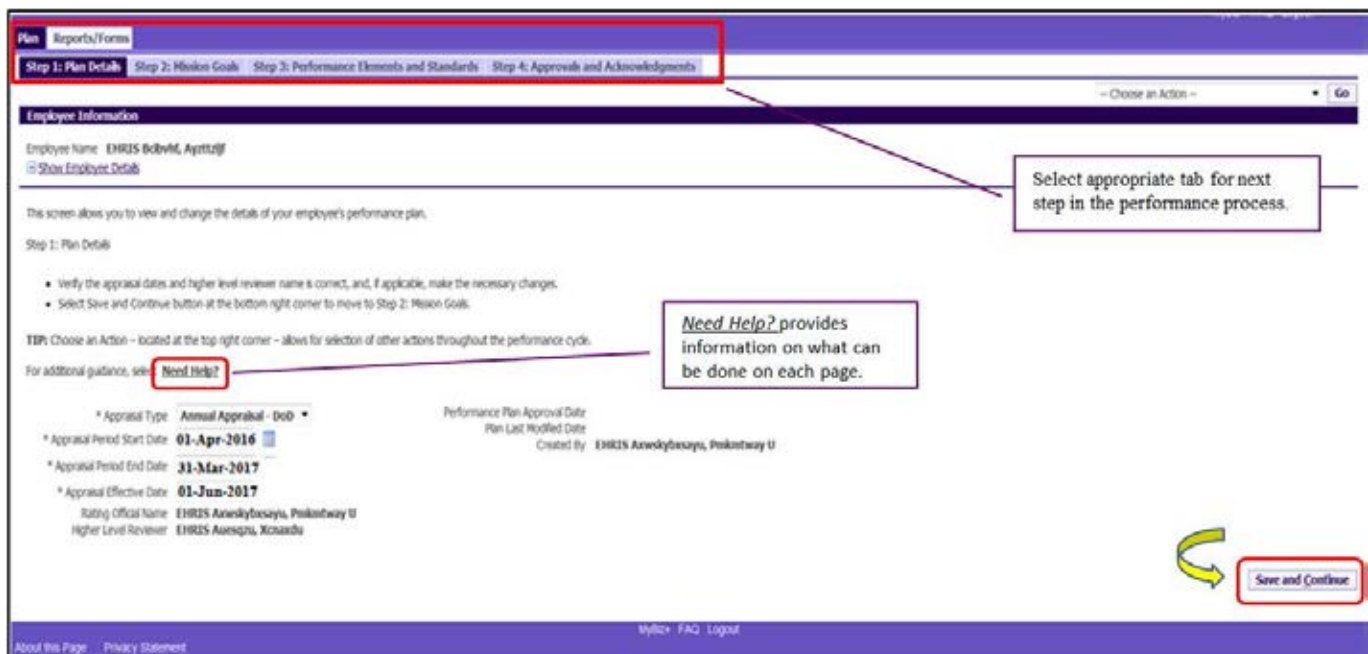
Plan Reports/Forms

Step 1: Plan Details Step 2: Mission Goals Step 3: Performance Elements and Standards Step 4: Approvals and Acknowledgments

-- Choose an Action -- Go

Employee Information

Employee Name EHRIS Bcibvhl, Ayzttzljf
Show Employee Details

Select appropriate tab for next step in the performance process.

This screen allows you to view and change the details of your employee's performance plan.

Step 1: Plan Details

- Verify the appraisal dates and higher level reviewer name is correct, and, if applicable, make the necessary changes.
- Select Save and Continue button at the bottom right corner to move to Step 2: Mission Goals.

TIP: Choose an Action – located at the top right corner – allows for selection of other actions throughout the performance cycle.

For additional guidance, select Need Help?

*Need Help?* provides information on what can be done on each page.

* Appraisal Type Annual Appraisal - DoD
* Appraisal Period Start Date 01-Apr-2016
* Appraisal Period End Date 31-Mar-2017
* Appraisal Effective Date 01-Jun-2017
Rating Official Name EHRIS Azwskybxsayu, Pmkmtway U
Higher Level Reviewer EHRIS Auesqzu, Xcnaxdu

Performance Plan Approval Date
Plan Last Modified Date
Created By EHRIS Azwskybxsayu, Pmkmtway U

Save and Continue

MyBiz+ FAQ Logout

About this Page Privacy Statement